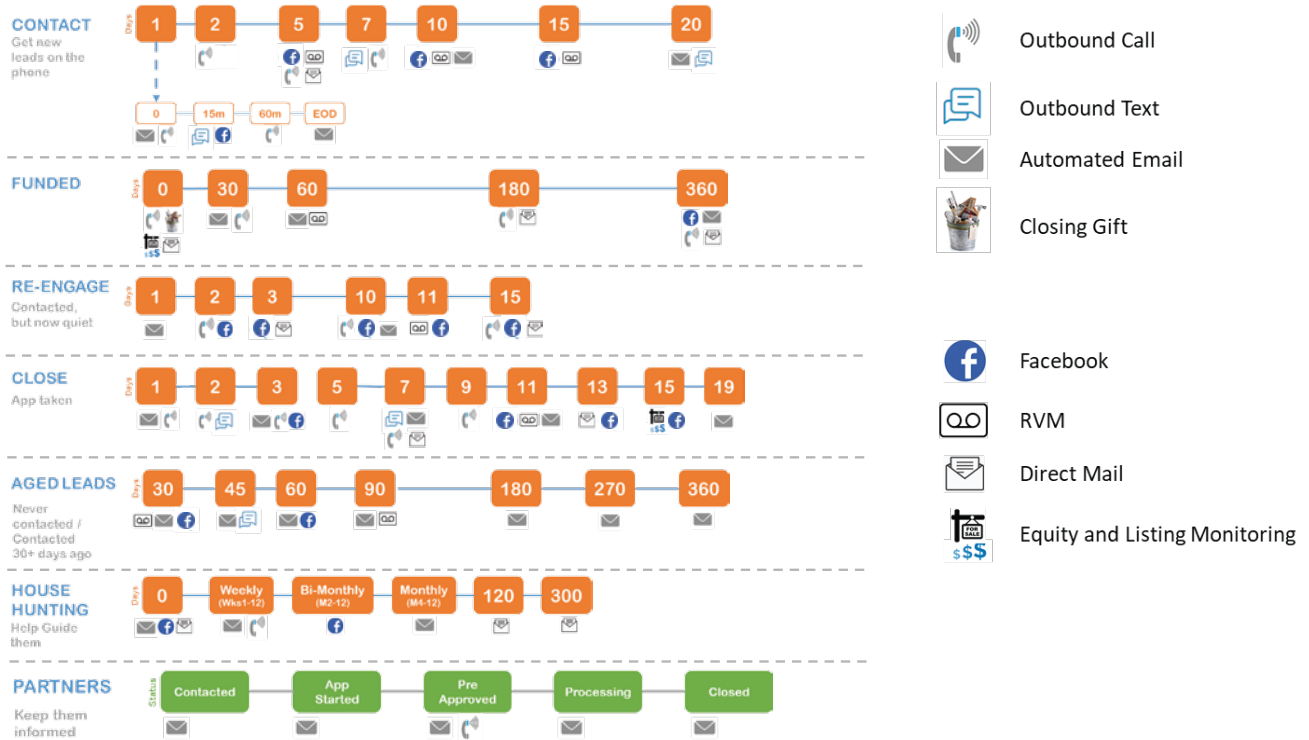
CONTACT
Get new leads on the phone

Days 1 2 5 7 10 15 20

0 15m 60m EOD

FUNDED

Days 0 30 60 180 360

RE-ENGAGE
Contacted, but now quiet

Days 1 2 3 10 11 15

CLOSE
App taken

Days 1 2 3 5 7 9 11 13 15 19

AGED LEADS
Never contacted / Contacted 30+ days ago

30 45 60 90 180 270 360

HOUSE HUNTING
Help Guide them

Days 0 Weekly (Wks1-12) Bi-Monthly (M2-12) Monthly (M4-12) 120 300

PARTNERS
Keep them informed

Status Contacted App Started Pre Approved Processing Closed

Outbound Call
Outbound Text
Automated Email
Closing Gift

Facebook
RVM
Direct Mail
Equity and Listing Monitoring